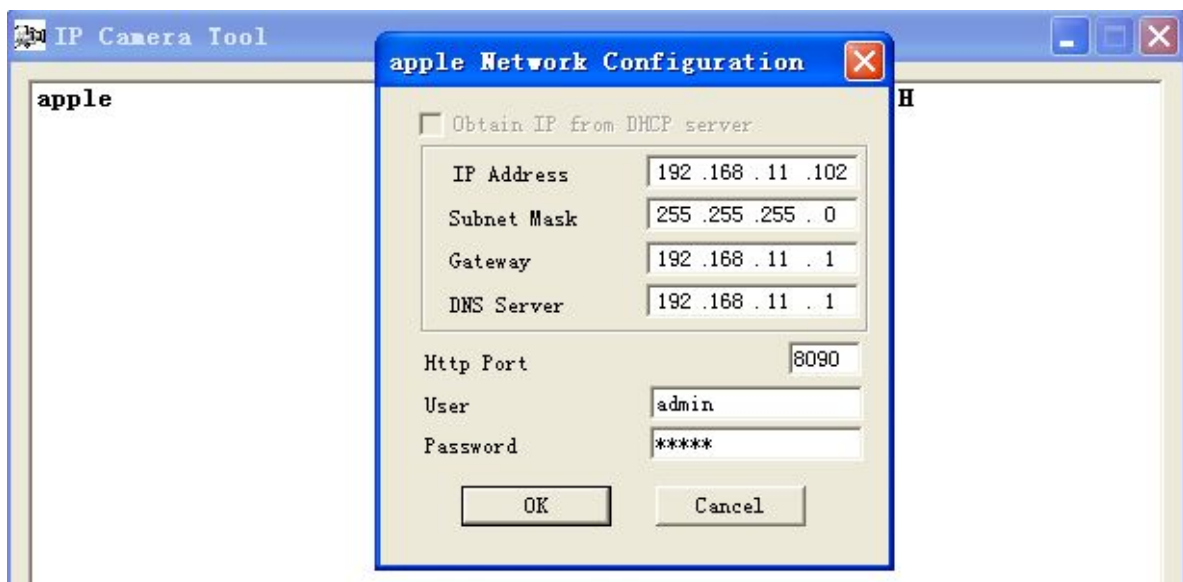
IP Camera Tool

apple

H

apple Network Configuration

Obtain IP from DHCP server

IP Address 192 .168 . 11 .102

Subnet Mask 255 .255 .255 . 0

Gateway 192 .168 . 11 . 1

DNS Server 192 .168 . 11 . 1

Http Port 8090

User admin

Password *****

OK

Cancel